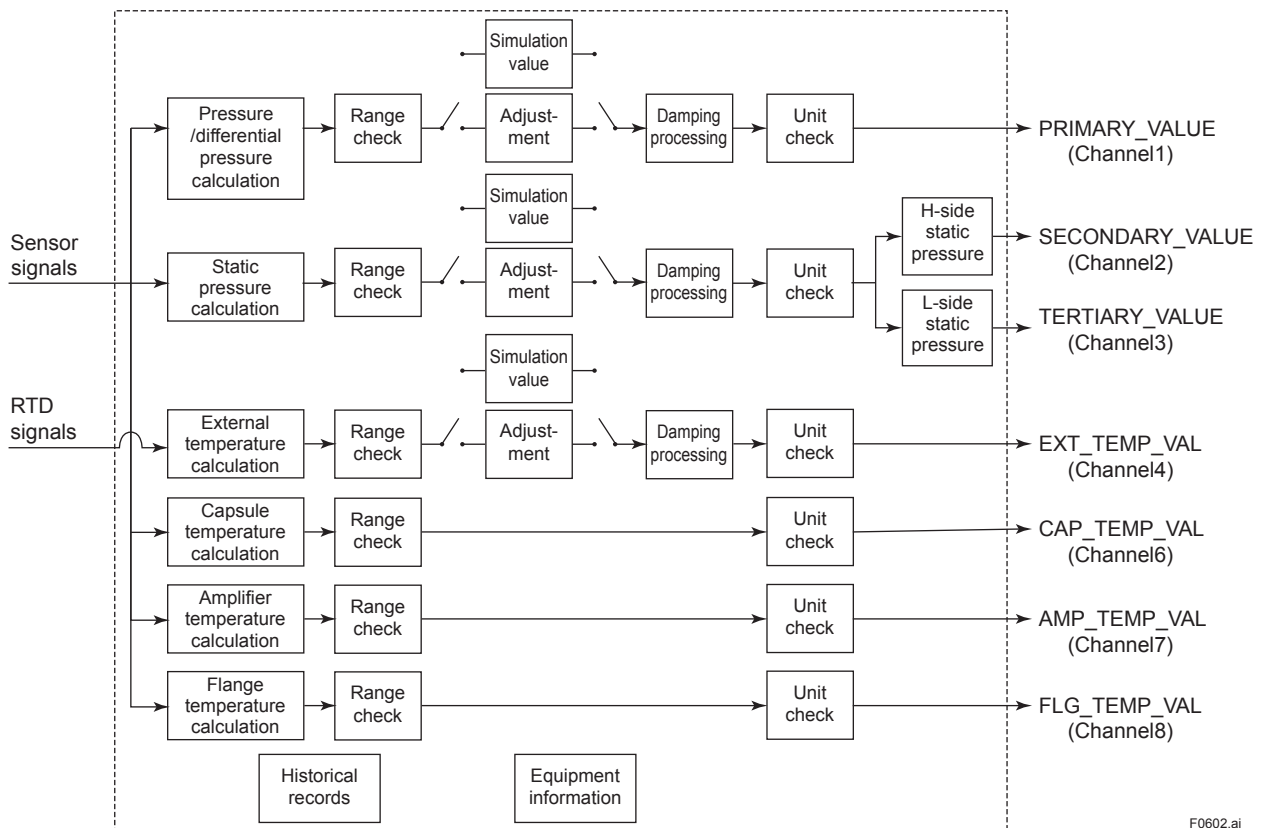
Sensor signals

RTD signals

Simulation value

Pressure /differential pressure calculation

Range check

Adjustment

Damping processing

Unit check

PRIMARY_VALUE (Channel1)

Simulation value

Static pressure calculation

Range check

Adjustment

Damping processing

Unit check

H-side static pressure

SECONDARY_VALUE (Channel2)

L-side static pressure

TERTIARY_VALUE (Channel3)

Simulation value

External temperature calculation

Range check

Adjustment

Damping processing

Unit check

EXT_TEMP_VAL (Channel4)

Capsule temperature calculation

Range check

Unit check

CAP_TEMP_VAL (Channel6)

Amplifier temperature calculation

Range check

Unit check

AMP_TEMP_VAL (Channel7)

Flange temperature calculation

Range check

Unit check

FLG_TEMP_VAL (Channel8)

Historical records

Equipment information

F0602.ai